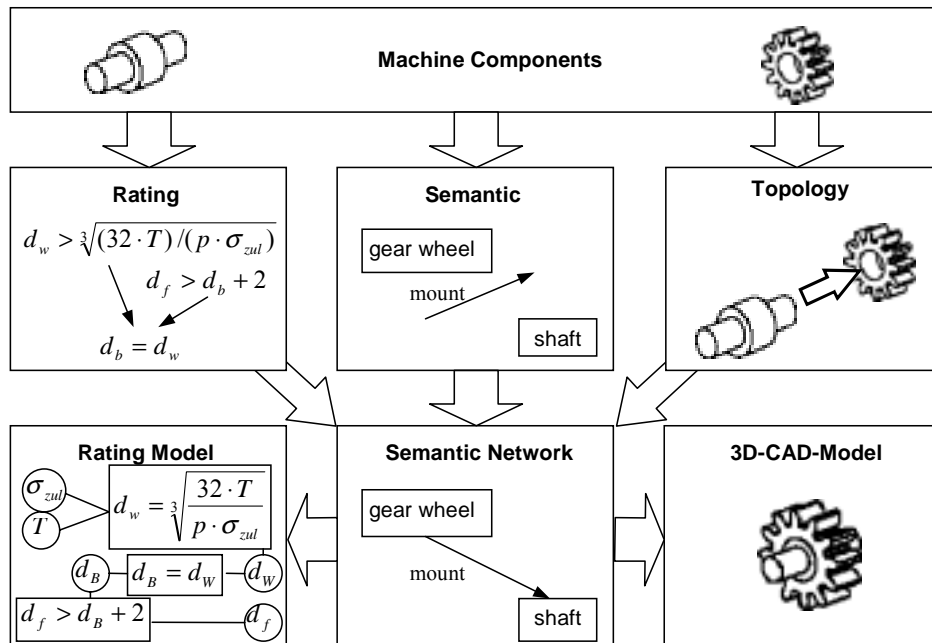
Machine Components

Rating

$d_w > \sqrt[3]{(32 \cdot T)/(p \cdot \sigma_{zul})}$

$d_f > d_b + 2$

$d_b = d_w$

Semantic

gear wheel

mount

shaft

Topology

Rating Model

$\sigma_{zul}$

$T$

$d_w = \sqrt[3]{\frac{32 \cdot T}{p \cdot \sigma_{zul}}}$

$d_B$

$d_B = d_W$

$d_W$

$d_f > d_B + 2$

$d_f$

Semantic Network

gear wheel

mount

shaft

3D-CAD-Model